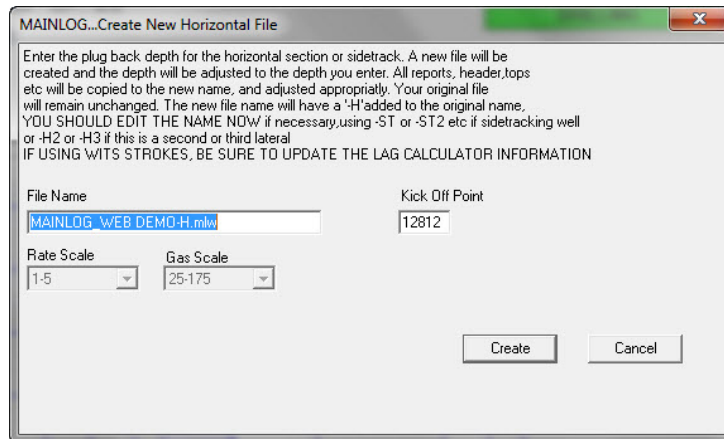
MAINLOG...Create New Horizontal File

Enter the plug back depth for the horizontal section or sidetrack. A new file will be created and the depth will be adjusted to the depth you enter. All reports, header,tops etc will be copied to the new name, and adjusted appropriatly. Your original file will remain unchanged. The new file name will have a '-H'added to the original name, YOU SHOULD EDIT THE NAME NOW if necessary,using -ST or -ST2 etc if sidetracking well or -H2 or -H3 if this is a second or third lateral
IF USING WITS STROKES, BE SURE TO UPDATE THE LAG CALCULATOR INFORMATION

File Name
MAINLOG_WEB DEMO-H.mlw

Kick Off Point
12812

Rate Scale
1-5

Gas Scale
25-175

Create

Cancel